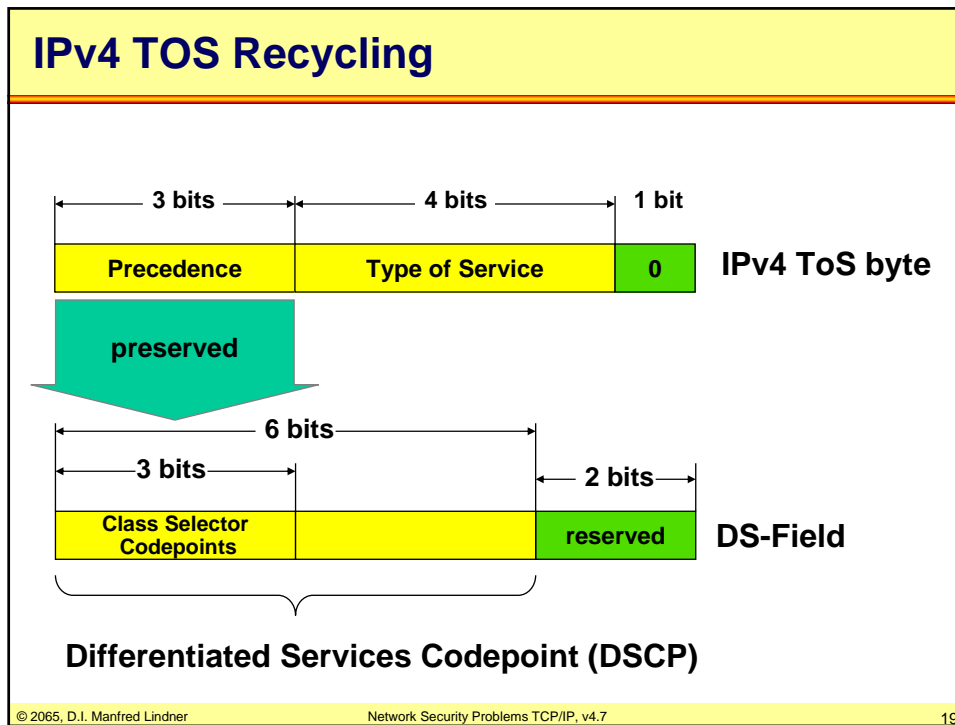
IPv4 TOS Recycling

3 bits

4 bits

1 bit

Precedence

Type of Service

0

IPv4 ToS byte

preserved

6 bits

3 bits

2 bits

Class Selector Codepoints

reserved

DS-Field

Differentiated Services Codepoint (DSCP)

© 2065, D.I. Manfred Lindner

Network Security Problems TCP/IP, v4.7

19